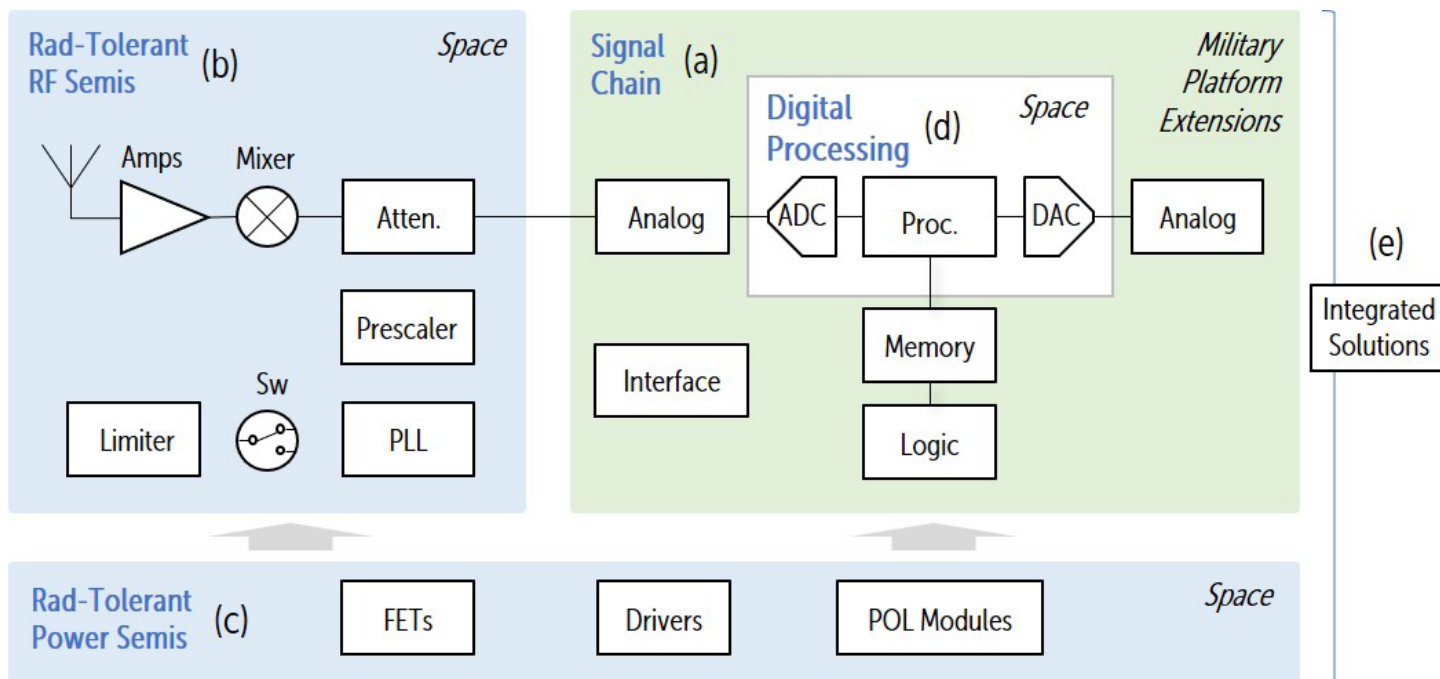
Rad-Tolerant RF Semis (b)

Space

Amps

Mixer

Atten.

Prescaler

Sw

Limiter

PLL

Signal Chain (a)

Military Platform Extensions

Digital Processing (d)

Space

Analog

ADC

Proc.

DAC

Analog

Memory

Interface

Logic

(e)

Integrated Solutions

Rad-Tolerant Power Semis (c)

FETs

Drivers

POL Modules

Space